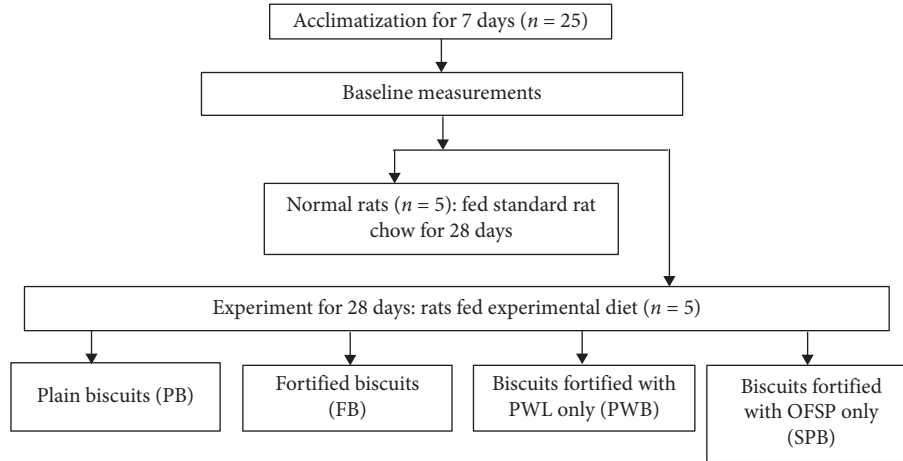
Acclimatization for 7 days ($n$ = 25)

Baseline measurements

Normal rats ($n$ = 5): fed standard rat chow for 28 days

Experiment for 28 days: rats fed experimental diet ($n$ = 5)

Plain biscuits (PB)

Fortified biscuits (FB)

Biscuits fortified with PWL only (PWB)

Biscuits fortified with OFSP only (SPB)